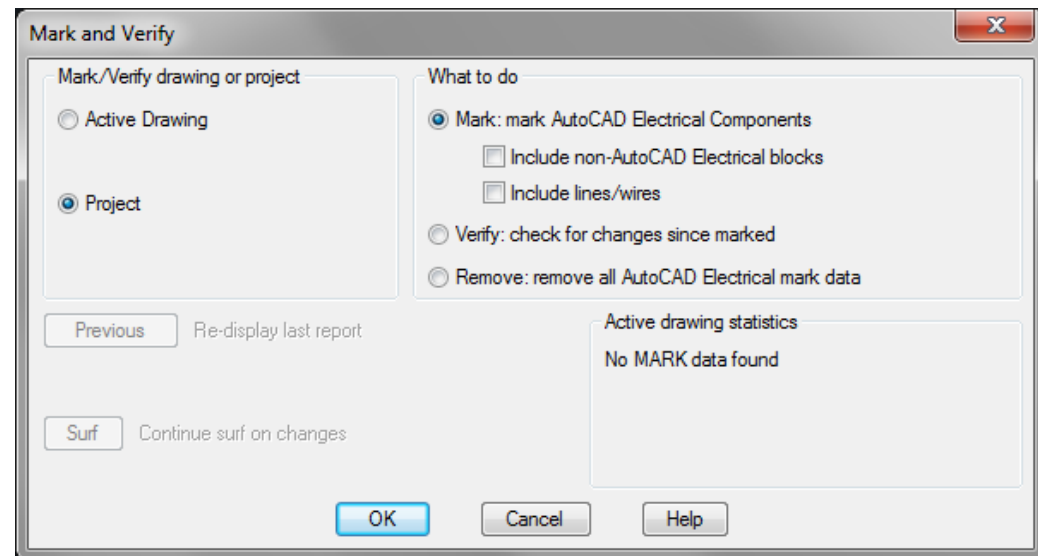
Mark and Verify

Mark/Verify drawing or project

Active Drawing

Project

What to do

Mark: mark AutoCAD Electrical Components

Include non-AutoCAD Electrical blocks

Include lines/wires

Verify: check for changes since marked

Remove: remove all AutoCAD Electrical mark data

Previous Re-display last report

Active drawing statistics

No MARK data found

Surf Continue surf on changes

OK Cancel Help